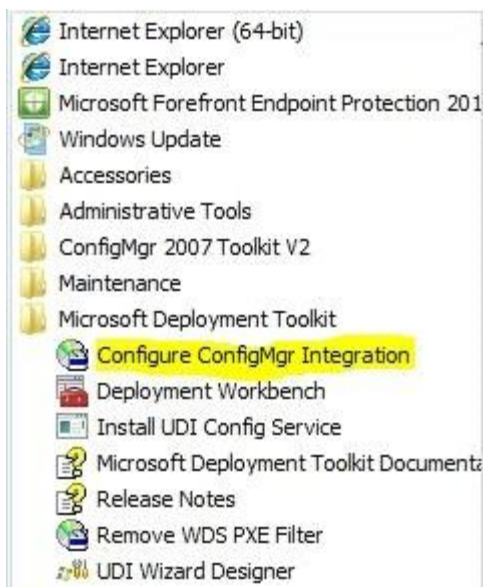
Internet Explorer (64-bit)
Internet Explorer
Microsoft Forefront Endpoint Protection 201
Windows Update
Accessories
Administrative Tools
ConfigMgr 2007 Toolkit V2
Maintenance
Microsoft Deployment Toolkit
Configure ConfigMgr Integration
Deployment Workbench
Install UDI Config Service
Microsoft Deployment Toolkit Documenta
Release Notes
Remove WDS PXE Filter
UDI Wizard Designer